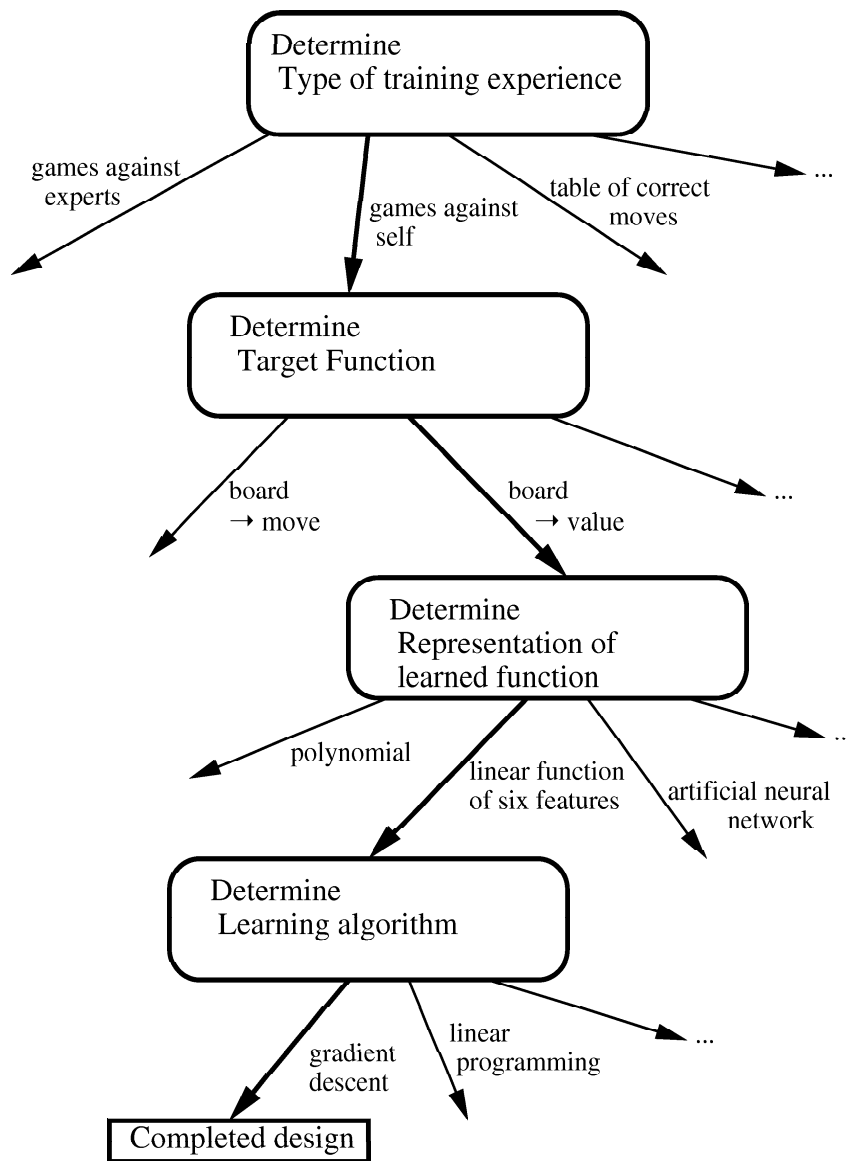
Determine
Type of training experience

games against experts

games against self

table of correct moves

...

Determine
Target Function

board
→ move

board
→ value

...

Determine
Representation of learned function

polynomial

linear function of six features

artificial neural network

..

Determine
Learning algorithm

gradient descent

linear programming

...

Completed design